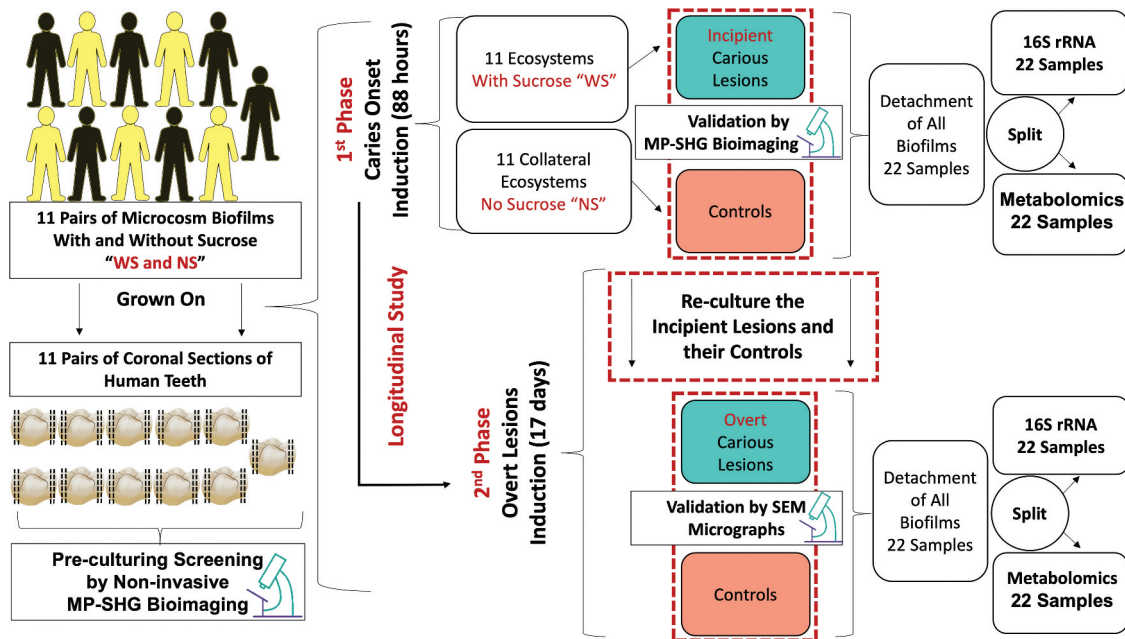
11 Pairs of Microcosm Biofilms With and Without Sucrose "WS and NS"

Grown On

11 Pairs of Coronal Sections of Human Teeth

Pre-culturing Screening by Non-invasive MP-SHG Bioimaging

1$^{st}$ Phase
Caries Onset Induction (88 hours)

Longitudinal Study

2$^{nd}$ Phase
Overt Lesions Induction (17 days)

11 Ecosystems With Sucrose "WS"

11 Collateral Ecosystems No Sucrose "NS"

Incipient Carious Lesions

Validation by MP-SHG Bioimaging

Controls

Detachment of All Biofilms 22 Samples

Split

16S rRNA 22 Samples

Metabolomics 22 Samples

Re-culture the Incipient Lesions and their Controls

Overt Carious Lesions

Validation by SEM Micrographs

Controls

Detachment of All Biofilms 22 Samples

Split

16S rRNA 22 Samples

Metabolomics 22 Samples